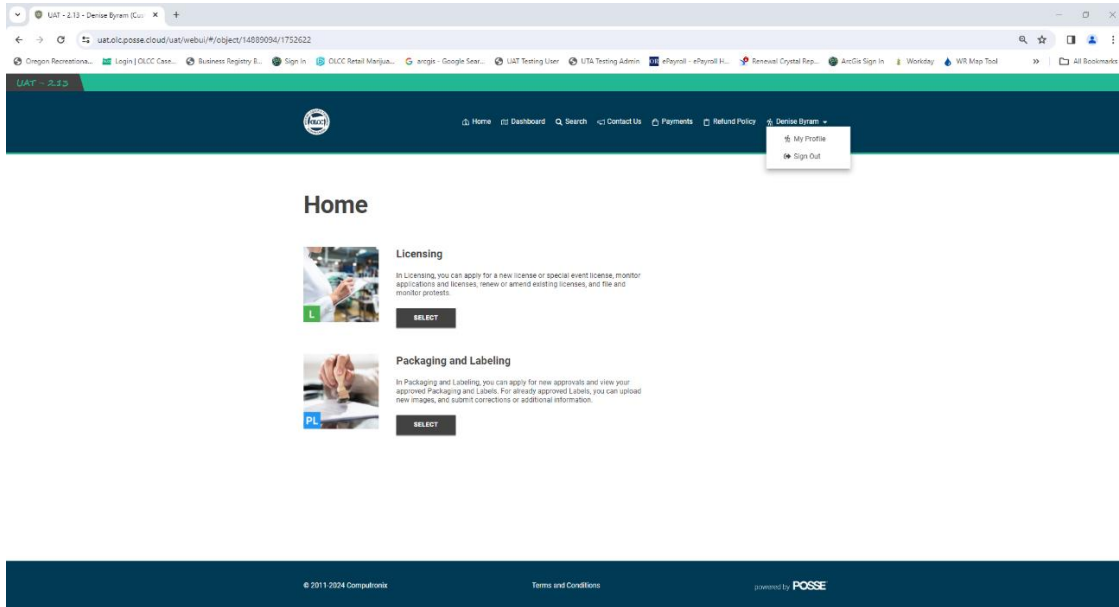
UAT - 2.13 - Denise Byram (Cu ×  +

uat.olc.posse.cloud/uat/webui/#/object/14889094/1752622

Oregon Recreationa... Login | OLCC Case... Business Registry B... Sign In OLCC Retail Marijua... arcgis - Google Sear... UAT Testing User UTA Testing Admin ePayroll - ePayroll H... Renewal Crystal Rep... ArcGis Sign In Workday WR Map Tool » All Bookmarks

UAT - 2.13

OLCC

Home Dashboard Search Contact Us Payments Refund Policy Denise Byram

My Profile
Sign Out

Home

Licensing

In Licensing, you can apply for a new license or special event license, monitor applications and licenses, renew or amend existing licenses, and file and monitor protests.

L

SELECT

Packaging and Labeling

In Packaging and Labeling, you can apply for new approvals and view your approved Packaging and Labels. For already approved Labels, you can upload new images, and submit corrections or additional information.

PL

SELECT

© 2011-2024 Computronix

Terms and Conditions

powered by POSSE